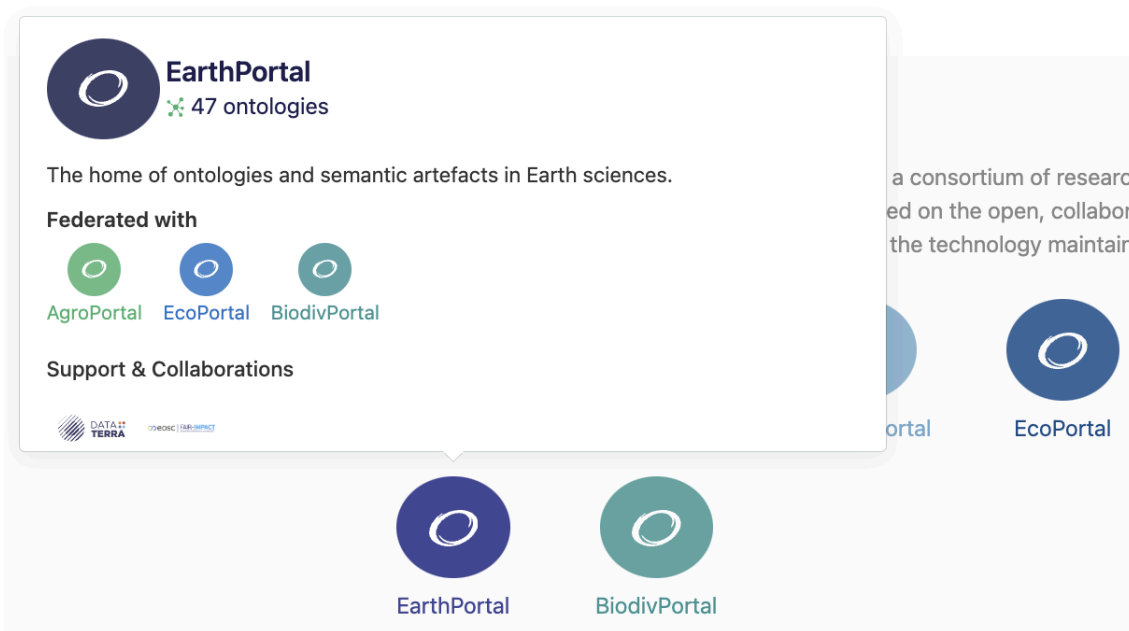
EarthPortal
47 ontologies

The home of ontologies and semantic artefacts in Earth sciences.

Federated with

AgroPortal EcoPortal BiodivPortal

Support & Collaborations

DATA TERRA eosc | FAIR-IMPACT

a consortium of researc
ed on the open, collabor
the technology maintain

ortal EcoPortal

EarthPortal BiodivPortal